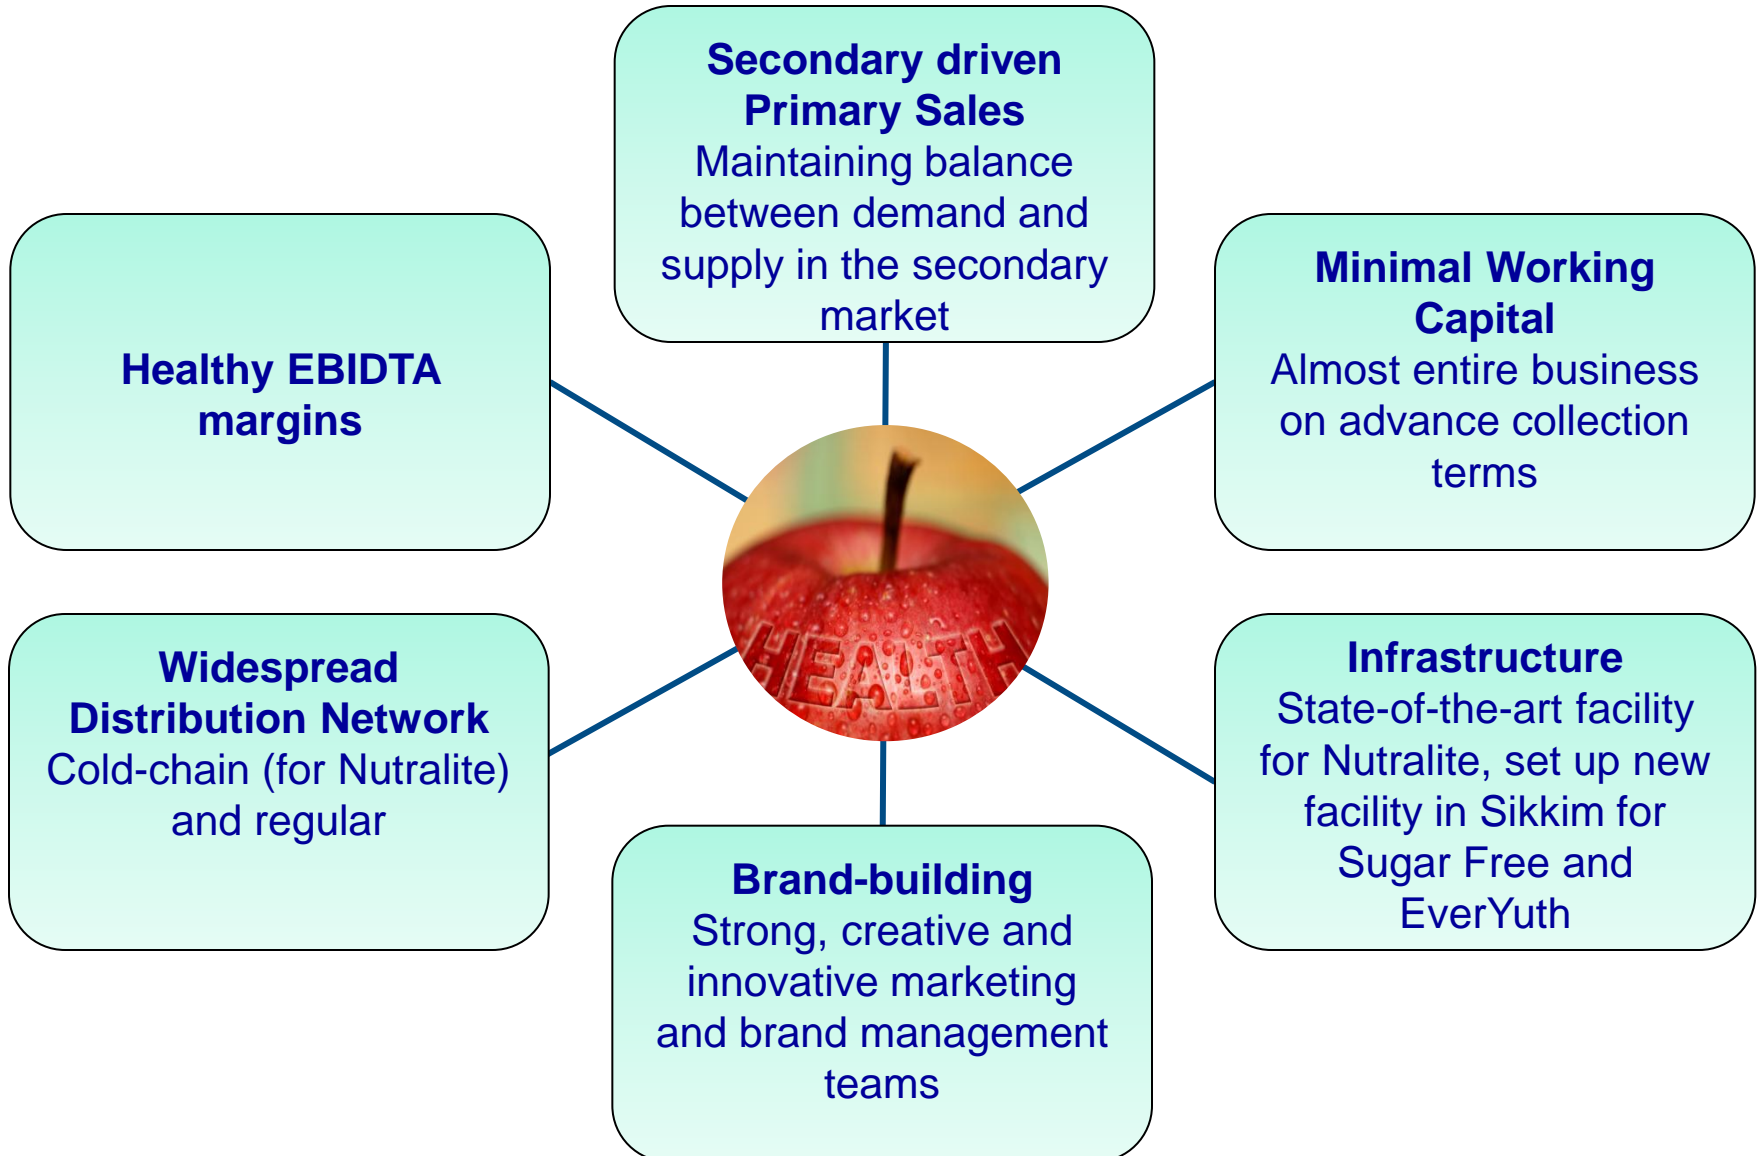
Secondary driven Primary Sales
Maintaining balance between demand and supply in the secondary market

Healthy EBIDTA margins

Minimal Working Capital
Almost entire business on advance collection terms

HEALTH

Widespread Distribution Network
Cold-chain (for Nutralite) and regular

Infrastructure
State-of-the-art facility for Nutralite, set up new facility in Sikkim for Sugar Free and EverYuth

Brand-building
Strong, creative and innovative marketing and brand management teams